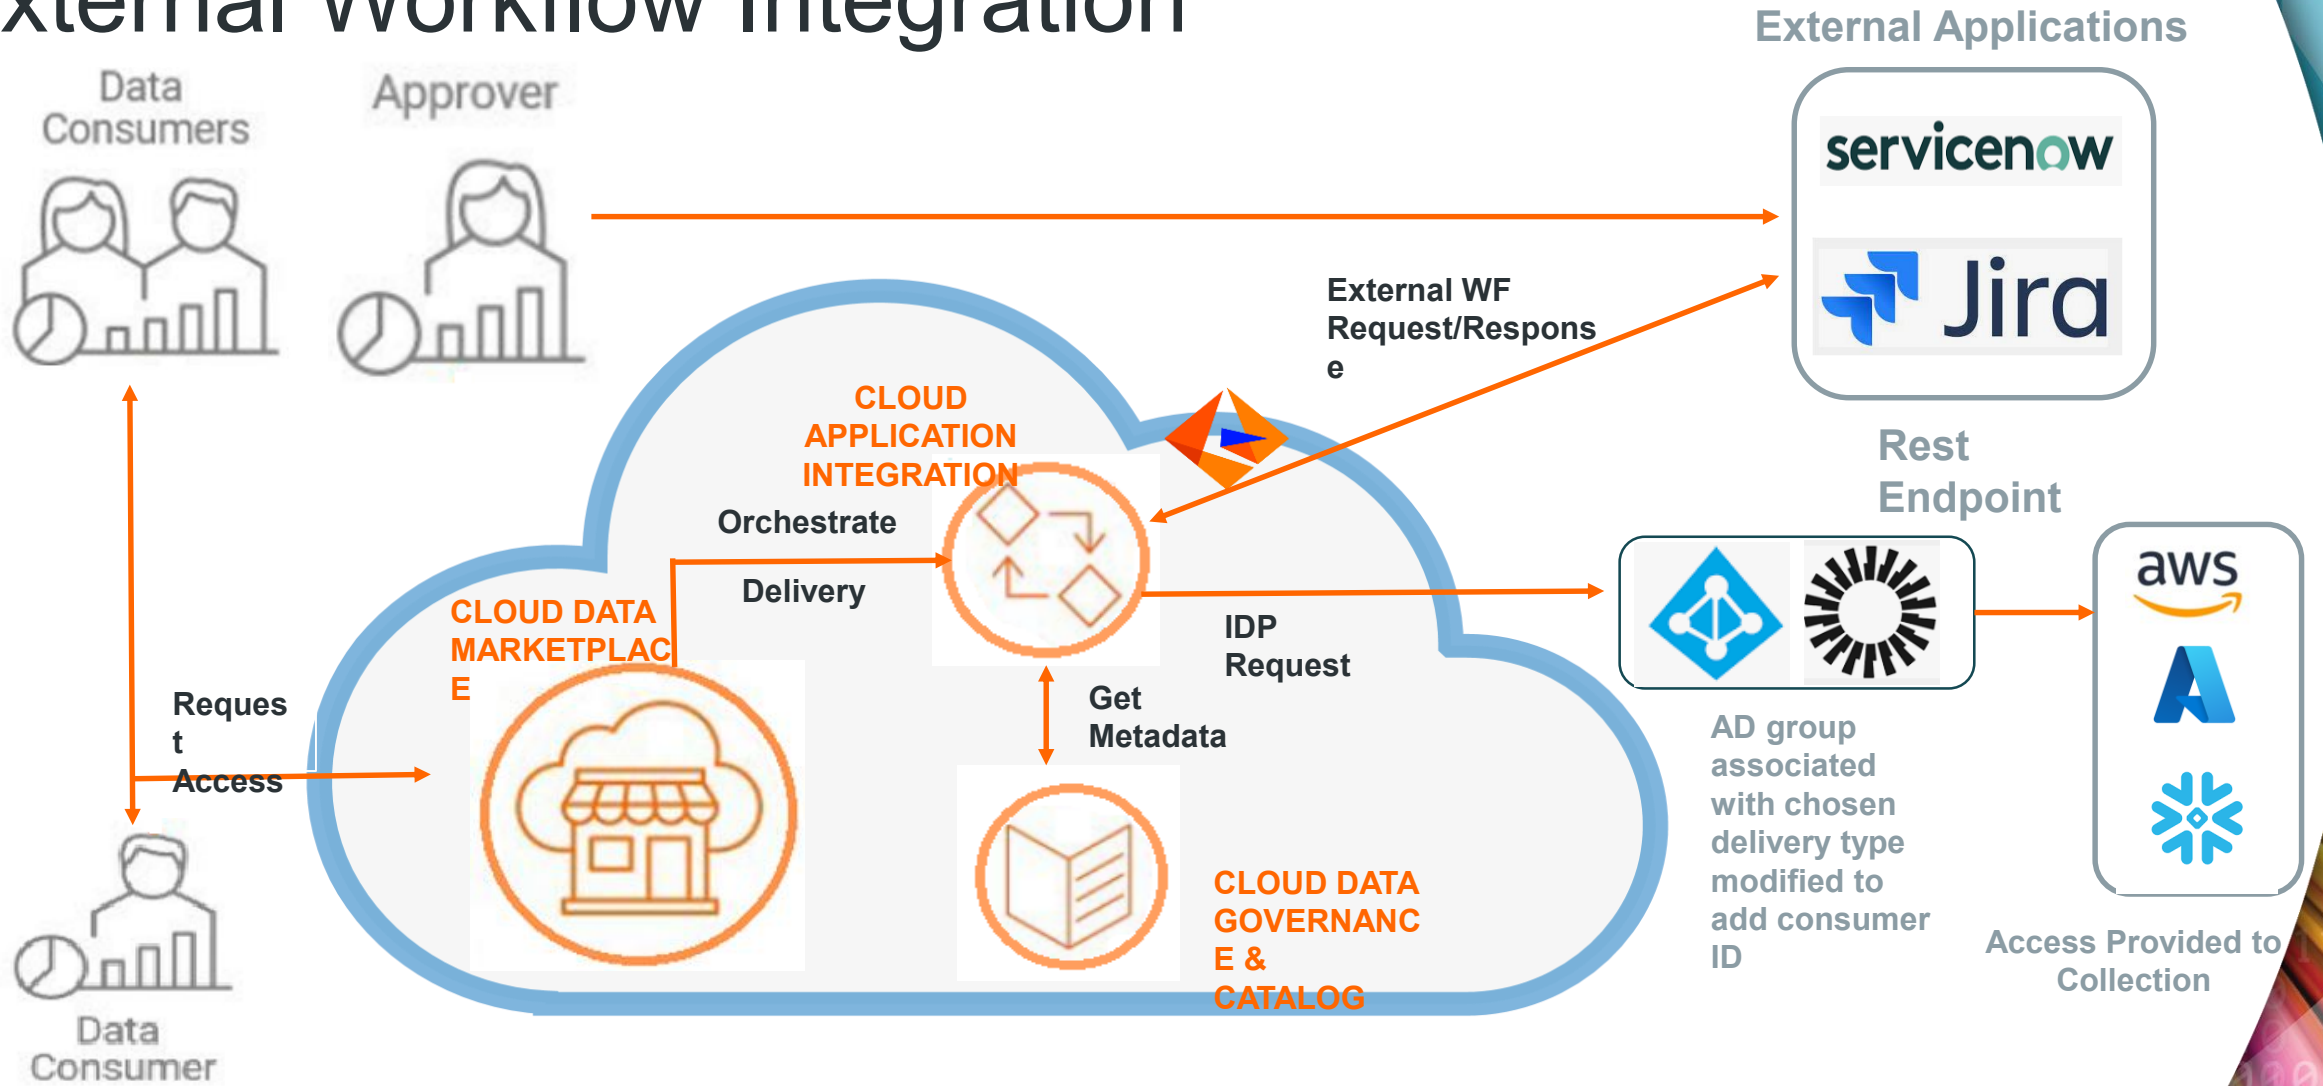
xternal Workflow Integration

External Applications

servicenow

Jira

Data Consumers

Approver

External WF Request/Respons e

CLOUD APPLICATION INTEGRATION

Orchestrate

Delivery

Rest Endpoint

CLOUD DATA MARKETPLAC E

IDP Request

Get Metadata

Reques t Access

aws

AD group associated with chosen delivery type modified to add consumer ID

CLOUD DATA GOVERNANC E & CATALOG

Access Provided to Collection

Data Consumer